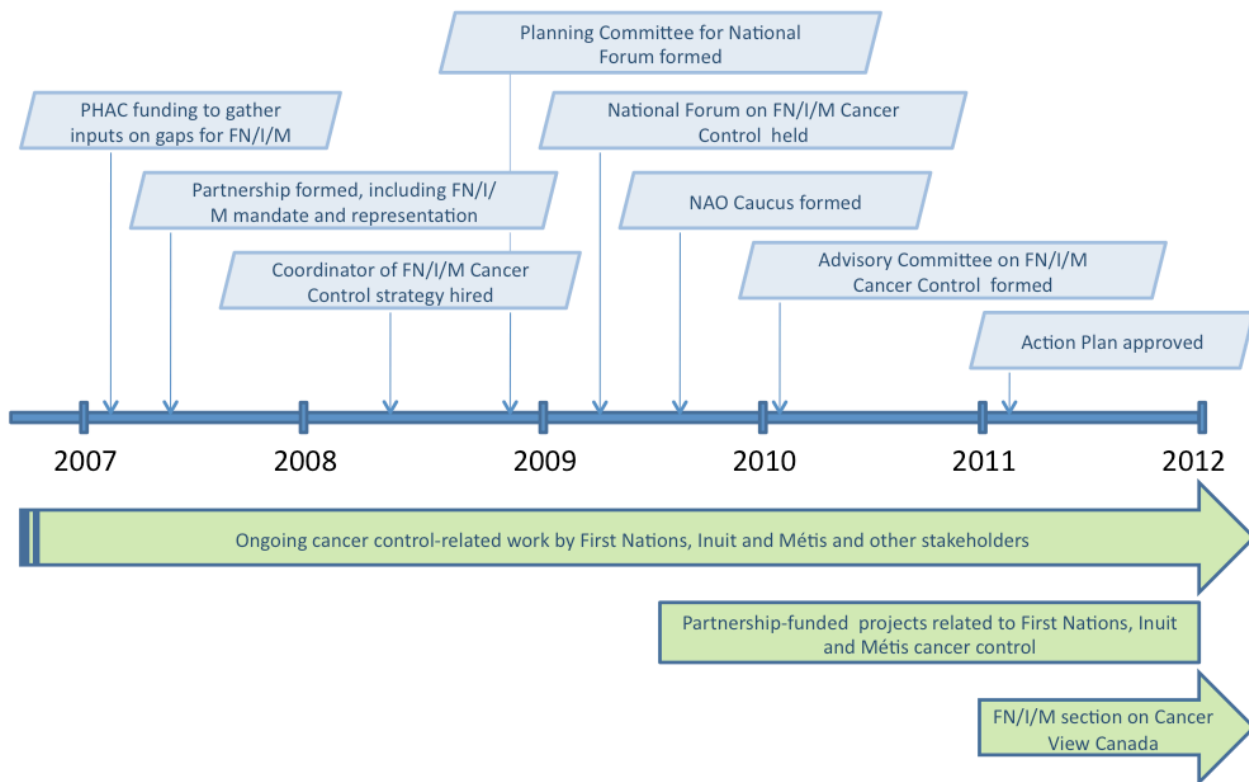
Planning Committee for National Forum formed

PHAC funding to gather inputs on gaps for FN/I/M

National Forum on FN/I/M Cancer Control held

Partnership formed, including FN/I/M mandate and representation

NAO Caucus formed

Coordinator of FN/I/M Cancer Control strategy hired

Advisory Committee on FN/I/M Cancer Control formed

Action Plan approved

2007

2008

2009

2010

2011

2012

Ongoing cancer control-related work by First Nations, Inuit and Métis and other stakeholders

Partnership-funded projects related to First Nations, Inuit and Métis cancer control

FN/I/M section on Cancer View Canada